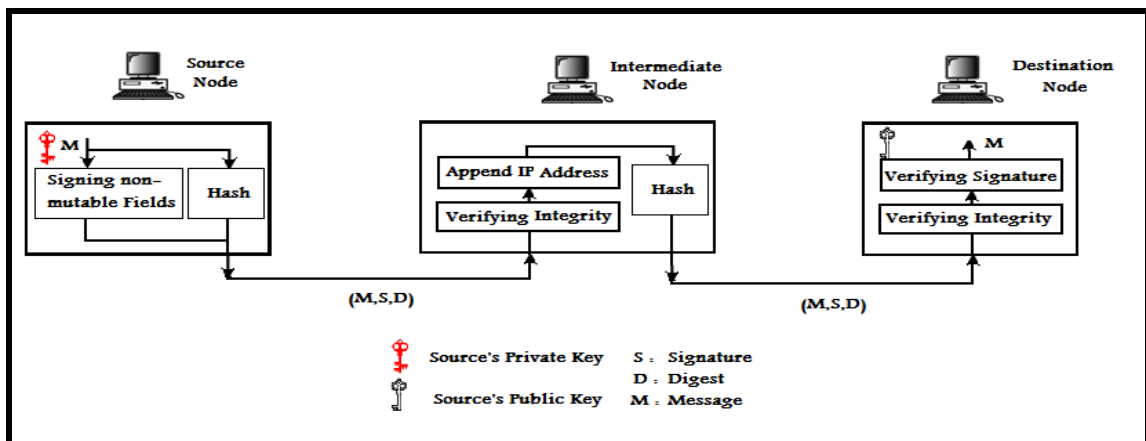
Source Node

Intermediate Node

Destination Node

M

Signing non-mutable Fields

Hash

Append IP Address

Verifying Integrity

Hash

M

Verifying Signature

Verifying Integrity

(M,S,D)

(M,S,D)

Source's Private Key

Source's Public Key

S : Signature

D : Digest

M : Message